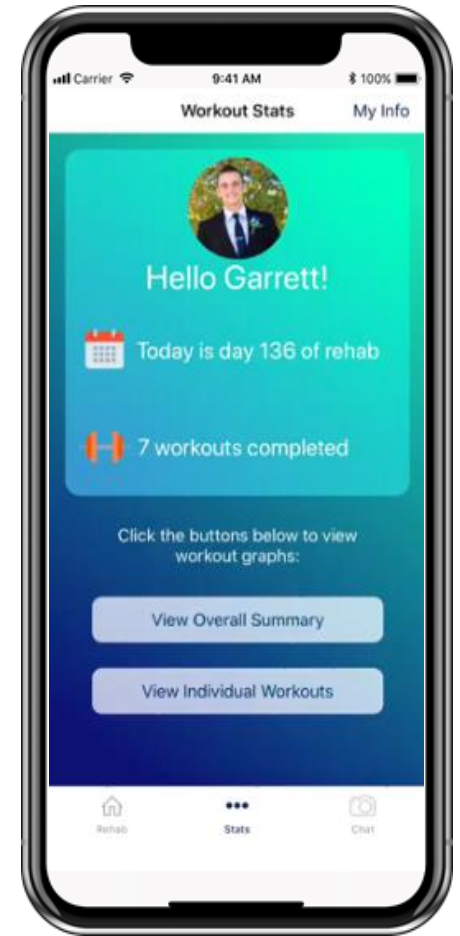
Carrier 9:41 AM 100%

Workout Stats My Info

Hello Garrett!

Today is day 136 of rehab

7 workouts completed

Click the buttons below to view workout graphs:

View Overall Summary

View Individual Workouts

Rehab Stats Chat